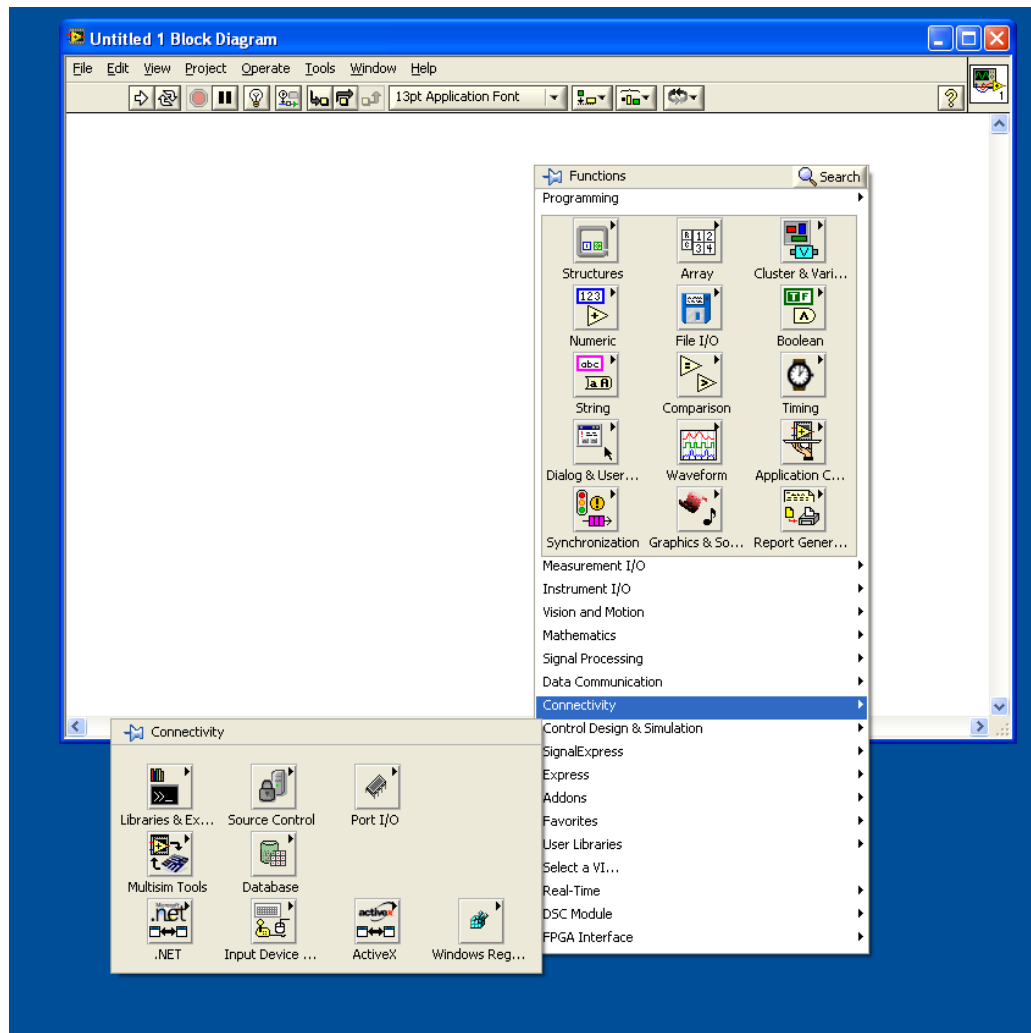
Untitled 1 Block Diagram

File Edit View Project Operate Tools Window Help

13pt Application Font

Functions
Search
Programming

Structures
Array
Cluster & Vari...
123
Numeric
File I/O
TF
Boolean
abc
String
Comparison
Timing
Dialog & User...
Waveform
Application C...
Synchronization
Graphics & So...
Report Gener...

Measurement I/O
Instrument I/O
Vision and Motion
Mathematics
Signal Processing
Data Communication
Connectivity
Control Design & Simulation
SignalExpress
Express
Addons
Favorites
User Libraries
Select a VI...
Real-Time
DSC Module
FPGA Interface

Connectivity

Libraries & Ex...
Source Control
Port I/O
Multisim Tools
Database
.net
.NET
Input Device ...
activeX
ActiveX
Windows Reg...